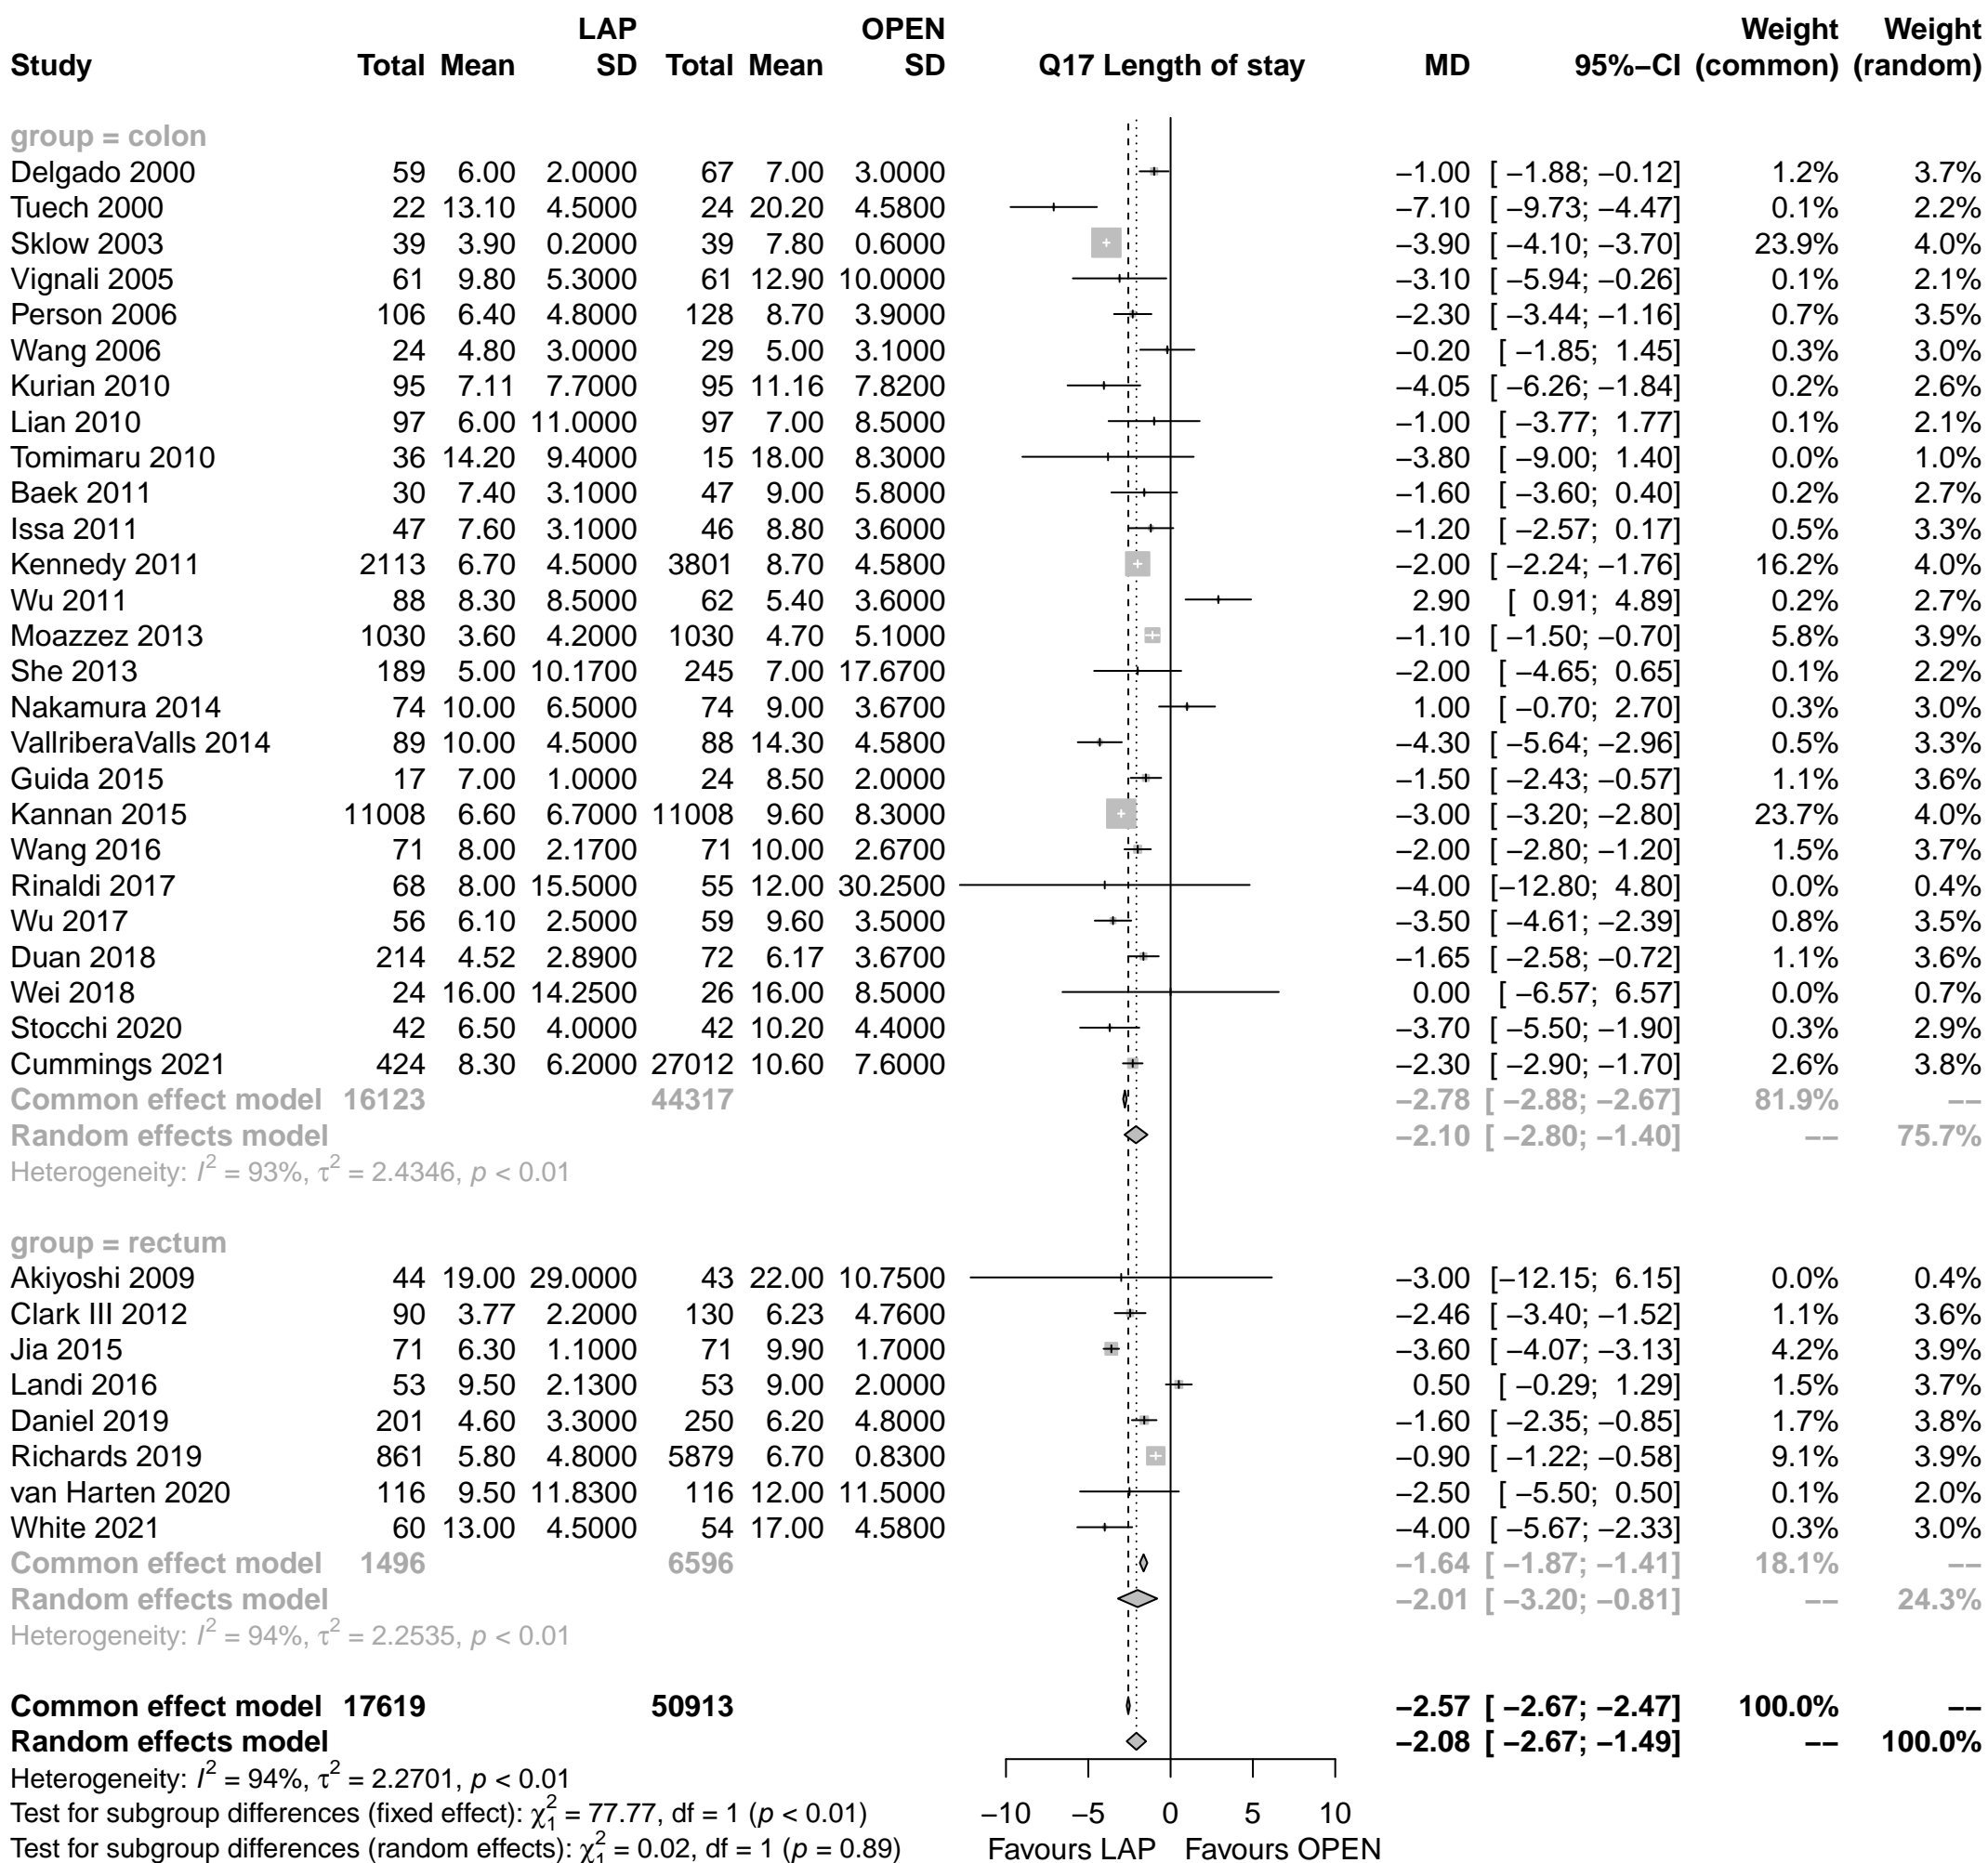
| Study | LAP Total | LAP Mean | LAP SD | OPEN Total | OPEN Mean | OPEN SD | Q17 Length of stay | MD | 95%−CI | Weight (common) | Weight (random) |
|---|---|---|---|---|---|---|---|---|---|---|---|
| group = colon | | | | | | | | | | | |
| Delgado 2000 | 59 | 6.00 | 2.0000 | 67 | 7.00 | 3.0000 | | −1.00 | [ −1.88; −0.12] | 1.2% | 3.7% |
| Tuech 2000 | 22 | 13.10 | 4.5000 | 24 | 20.20 | 4.5800 | | −7.10 | [ −9.73; −4.47] | 0.1% | 2.2% |
| Sklow 2003 | 39 | 3.90 | 0.2000 | 39 | 7.80 | 0.6000 | | −3.90 | [ −4.10; −3.70] | 23.9% | 4.0% |
| Vignali 2005 | 61 | 9.80 | 5.3000 | 61 | 12.90 | 10.0000 | | −3.10 | [ −5.94; −0.26] | 0.1% | 2.1% |
| Person 2006 | 106 | 6.40 | 4.8000 | 128 | 8.70 | 3.9000 | | −2.30 | [ −3.44; −1.16] | 0.7% | 3.5% |
| Wang 2006 | 24 | 4.80 | 3.0000 | 29 | 5.00 | 3.1000 | | −0.20 | [ −1.85; 1.45] | 0.3% | 3.0% |
| Kurian 2010 | 95 | 7.11 | 7.7000 | 95 | 11.16 | 7.8200 | | −4.05 | [ −6.26; −1.84] | 0.2% | 2.6% |
| Lian 2010 | 97 | 6.00 | 11.0000 | 97 | 7.00 | 8.5000 | | −1.00 | [ −3.77; 1.77] | 0.1% | 2.1% |
| Tomimaru 2010 | 36 | 14.20 | 9.4000 | 15 | 18.00 | 8.3000 | | −3.80 | [ −9.00; 1.40] | 0.0% | 1.0% |
| Baek 2011 | 30 | 7.40 | 3.1000 | 47 | 9.00 | 5.8000 | | −1.60 | [ −3.60; 0.40] | 0.2% | 2.7% |
| Issa 2011 | 47 | 7.60 | 3.1000 | 46 | 8.80 | 3.6000 | | −1.20 | [ −2.57; 0.17] | 0.5% | 3.3% |
| Kennedy 2011 | 2113 | 6.70 | 4.5000 | 3801 | 8.70 | 4.5800 | | −2.00 | [ −2.24; −1.76] | 16.2% | 4.0% |
| Wu 2011 | 88 | 8.30 | 8.5000 | 62 | 5.40 | 3.6000 | | 2.90 | [ 0.91; 4.89] | 0.2% | 2.7% |
| Moazzez 2013 | 1030 | 3.60 | 4.2000 | 1030 | 4.70 | 5.1000 | | −1.10 | [ −1.50; −0.70] | 5.8% | 3.9% |
| She 2013 | 189 | 5.00 | 10.1700 | 245 | 7.00 | 17.6700 | | −2.00 | [ −4.65; 0.65] | 0.1% | 2.2% |
| Nakamura 2014 | 74 | 10.00 | 6.5000 | 74 | 9.00 | 3.6700 | | 1.00 | [ −0.70; 2.70] | 0.3% | 3.0% |
| VallriberaValls 2014 | 89 | 10.00 | 4.5000 | 88 | 14.30 | 4.5800 | | −4.30 | [ −5.64; −2.96] | 0.5% | 3.3% |
| Guida 2015 | 17 | 7.00 | 1.0000 | 24 | 8.50 | 2.0000 | | −1.50 | [ −2.43; −0.57] | 1.1% | 3.6% |
| Kannan 2015 | 11008 | 6.60 | 6.7000 | 11008 | 9.60 | 8.3000 | | −3.00 | [ −3.20; −2.80] | 23.7% | 4.0% |
| Wang 2016 | 71 | 8.00 | 2.1700 | 71 | 10.00 | 2.6700 | | −2.00 | [ −2.80; −1.20] | 1.5% | 3.7% |
| Rinaldi 2017 | 68 | 8.00 | 15.5000 | 55 | 12.00 | 30.2500 | | −4.00 | [−12.80; 4.80] | 0.0% | 0.4% |
| Wu 2017 | 56 | 6.10 | 2.5000 | 59 | 9.60 | 3.5000 | | −3.50 | [ −4.61; −2.39] | 0.8% | 3.5% |
| Duan 2018 | 214 | 4.52 | 2.8900 | 72 | 6.17 | 3.6700 | | −1.65 | [ −2.58; −0.72] | 1.1% | 3.6% |
| Wei 2018 | 24 | 16.00 | 14.2500 | 26 | 16.00 | 8.5000 | | 0.00 | [ −6.57; 6.57] | 0.0% | 0.7% |
| Stocchi 2020 | 42 | 6.50 | 4.0000 | 42 | 10.20 | 4.4000 | | −3.70 | [ −5.50; −1.90] | 0.3% | 2.9% |
| Cummings 2021 | 424 | 8.30 | 6.2000 | 27012 | 10.60 | 7.6000 | | −2.30 | [ −2.90; −1.70] | 2.6% | 3.8% |
| Common effect model | 16123 | | | 44317 | | | | −2.78 | [ −2.88; −2.67] | 81.9% | -- |
| Random effects model | | | | | | | | −2.10 | [ −2.80; −1.40] | -- | 75.7% |
| Heterogeneity: $I^2$ = 93%, $\tau^2$ = 2.4346, $p$ < 0.01 | | | | | | | | | | | |
| group = rectum | | | | | | | | | | | |
| Akiyoshi 2009 | 44 | 19.00 | 29.0000 | 43 | 22.00 | 10.7500 | | −3.00 | [−12.15; 6.15] | 0.0% | 0.4% |
| Clark III 2012 | 90 | 3.77 | 2.2000 | 130 | 6.23 | 4.7600 | | −2.46 | [ −3.40; −1.52] | 1.1% | 3.6% |
| Jia 2015 | 71 | 6.30 | 1.1000 | 71 | 9.90 | 1.7000 | | −3.60 | [ −4.07; −3.13] | 4.2% | 3.9% |
| Landi 2016 | 53 | 9.50 | 2.1300 | 53 | 9.00 | 2.0000 | | 0.50 | [ −0.29; 1.29] | 1.5% | 3.7% |
| Daniel 2019 | 201 | 4.60 | 3.3000 | 250 | 6.20 | 4.8000 | | −1.60 | [ −2.35; −0.85] | 1.7% | 3.8% |
| Richards 2019 | 861 | 5.80 | 4.8000 | 5879 | 6.70 | 0.8300 | | −0.90 | [ −1.22; −0.58] | 9.1% | 3.9% |
| van Harten 2020 | 116 | 9.50 | 11.8300 | 116 | 12.00 | 11.5000 | | −2.50 | [ −5.50; 0.50] | 0.1% | 2.0% |
| White 2021 | 60 | 13.00 | 4.5000 | 54 | 17.00 | 4.5800 | | −4.00 | [ −5.67; −2.33] | 0.3% | 3.0% |
| Common effect model | 1496 | | | 6596 | | | | −1.64 | [ −1.87; −1.41] | 18.1% | -- |
| Random effects model | | | | | | | | −2.01 | [ −3.20; −0.81] | -- | 24.3% |
| Heterogeneity: $I^2$ = 94%, $\tau^2$ = 2.2535, $p$ < 0.01 | | | | | | | | | | | |
| Common effect model | 17619 | | | 50913 | | | | −2.57 | [ −2.67; −2.47] | 100.0% | -- |
| Random effects model | | | | | | | | −2.08 | [ −2.67; −1.49] | -- | 100.0% |

Heterogeneity: $I^2$ = 94%, $\tau^2$ = 2.2701, $p$ < 0.01
Test for subgroup differences (fixed effect): $\chi^2_1$ = 77.77, df = 1 ($p$ < 0.01)
Test for subgroup differences (random effects): $\chi^2_1$ = 0.02, df = 1 ($p$ = 0.89)

−10 −5 0 5 10
Favours LAP Favours OPEN